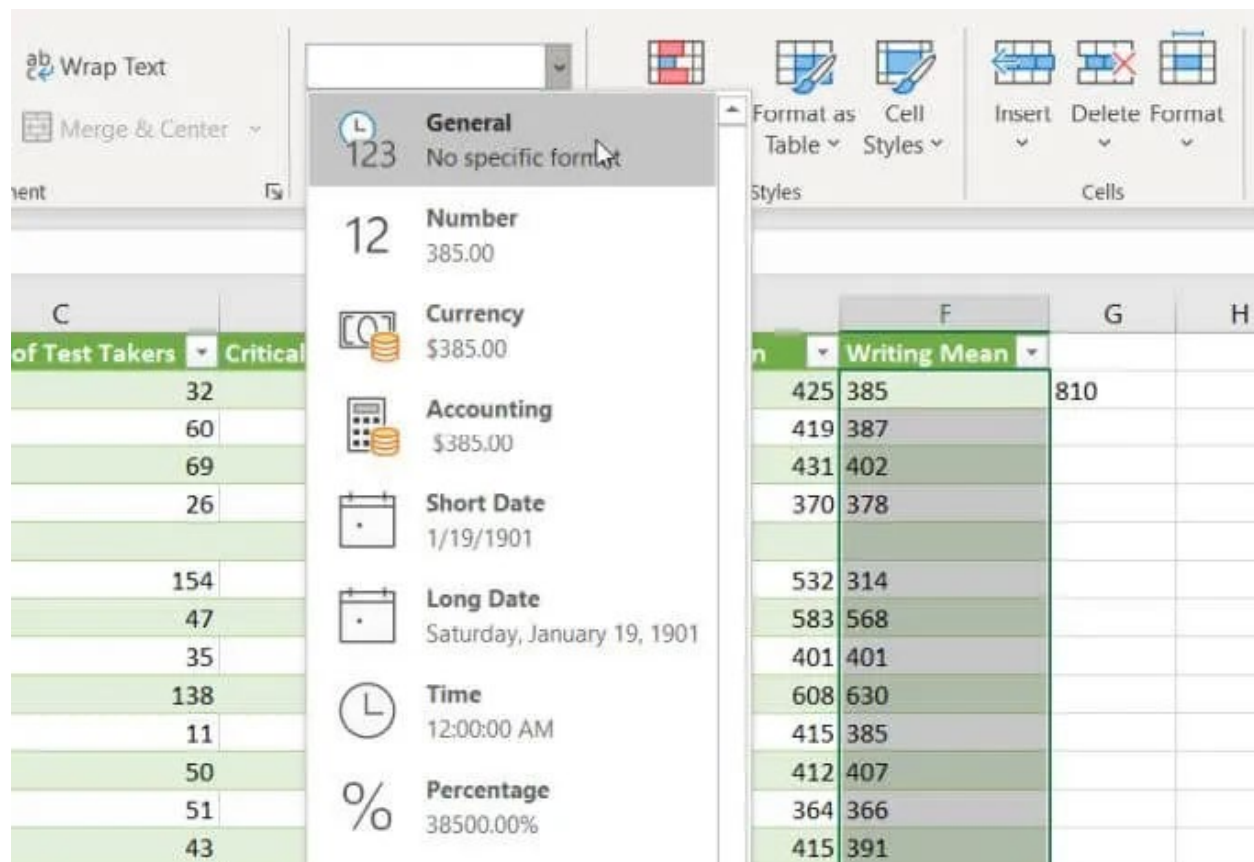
ab Wrap Text

Merge & Center

nent

Format as Table

Cell Styles

Styles

Insert

Delete

Format

Cells

General
No specific format

12
Number
385.00

Currency
$385.00

Accounting
$385.00

Short Date
1/19/1901

Long Date
Saturday, January 19, 1901

Time
12:00:00 AM

%
Percentage
38500.00%

| C | | | F | G | H |
|---|---|---|---|---|---|
| of Test Takers | Critical | n | Writing Mean | | |
| 32 | | 425 | 385 | 810 | |
| 60 | | 419 | 387 | | |
| 69 | | 431 | 402 | | |
| 26 | | 370 | 378 | | |
| | | | | | |
| 154 | | 532 | 314 | | |
| 47 | | 583 | 568 | | |
| 35 | | 401 | 401 | | |
| 138 | | 608 | 630 | | |
| 11 | | 415 | 385 | | |
| 50 | | 412 | 407 | | |
| 51 | | 364 | 366 | | |
| 43 | | 415 | 391 | | |